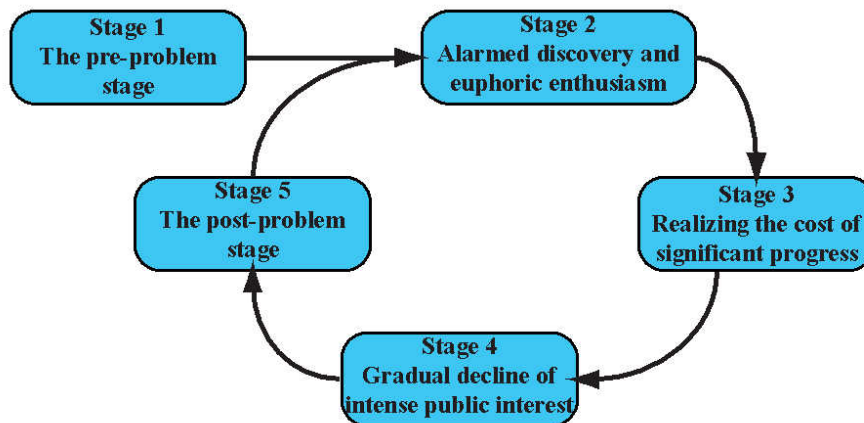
Stage 1
The pre-problem stage

Stage 2
Alarmed discovery and euphoric enthusiasm

Stage 3
Realizing the cost of significant progress

Stage 4
Gradual decline of intense public interest

Stage 5
The post-problem stage